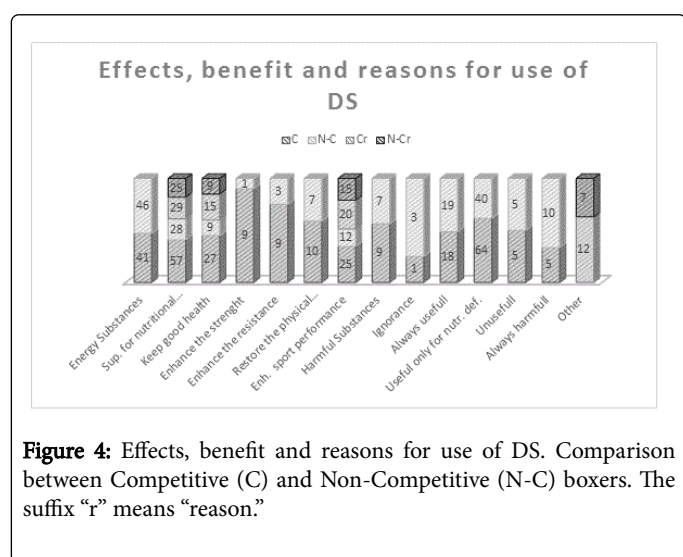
Effects, benefit and reasons for use of DS

C N-C Cr N-Cr

46
41
25
29
28
57
3
15
9
27
1
9
3
9
7
10
15
20
12
25
7
9
3
1
19
18
40
64
5
5
10
5
7
12

Energy Substances
Sup. for nutritional...
Keep good health
Enhance the strenght
Enhance the resistance
Restore the physical...
Enh. sport performance
Harmful Substances
Ignorance
Always usefull
Useful only for nutr. def.
Unusefull
Always harmfull
Other

Figure 4: Effects, benefit and reasons for use of DS. Comparison between Competitive (C) and Non-Competitive (N-C) boxers. The suffix "r" means "reason."